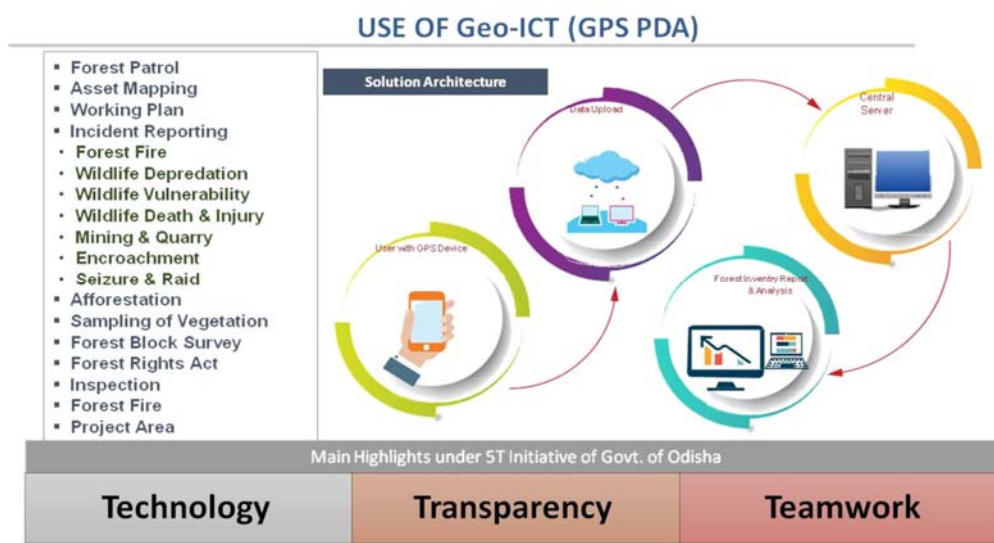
USE OF Geo-ICT (GPS PDA)

- Forest Patrol
- Asset Mapping
- Working Plan
- Incident Reporting
  - Forest Fire
  - Wildlife Depredation
  - Wildlife Vulnerability
  - Wildlife Death & Injury
  - Mining & Quarry
  - Encroachment
  - Seizure & Raid
- Afforestation
- Sampling of Vegetation
- Forest Block Survey
- Forest Rights Act
- Inspection
- Forest Fire
- Project Area

Solution Architecture

Data Upload

Central Server

User with GPS Device

Forest Inventry Report & Analysis

Main Highlights under 5T Initiative of Govt. of Odisha

| Technology | Transparency | Teamwork |
|---|---|---|